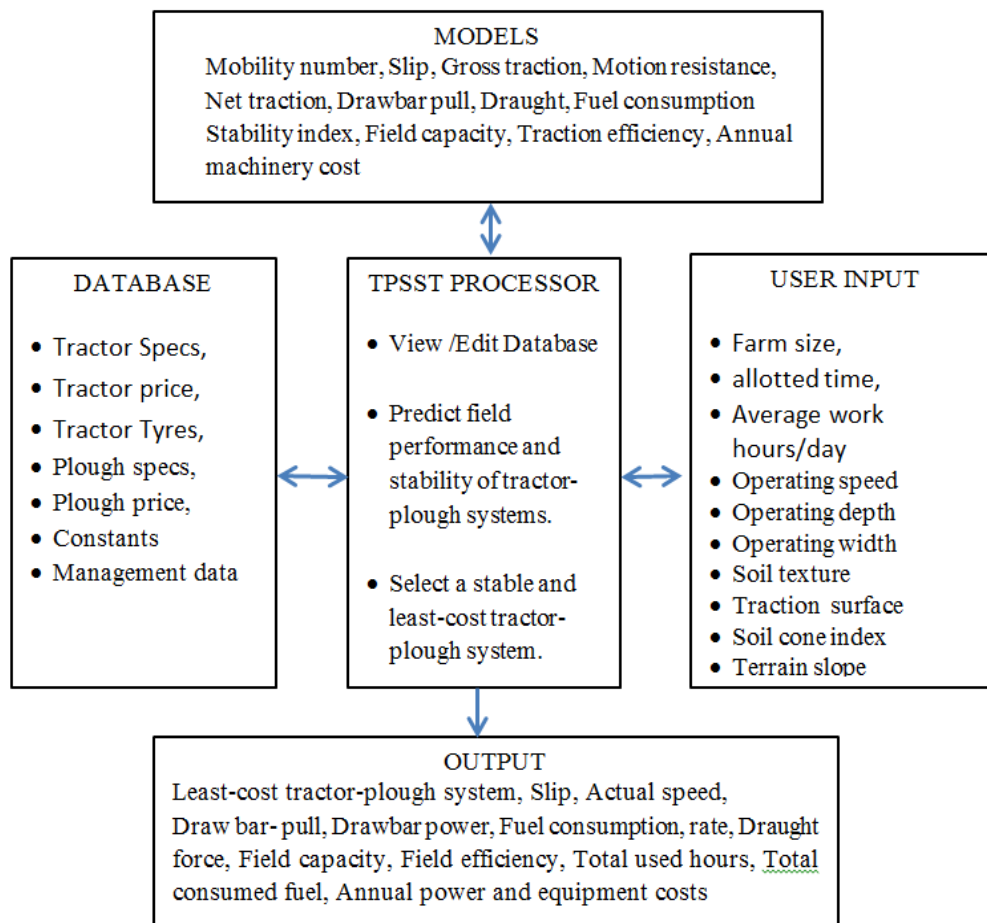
MODELS
Mobility number, Slip, Gross traction, Motion resistance, Net traction, Drawbar pull, Draught, Fuel consumption Stability index, Field capacity, Traction efficiency, Annual machinery cost

DATABASE

- Tractor Specs,
- Tractor price,
- Tractor Tyres,
- Plough specs,
- Plough price,
- Constants
- Management data

TPSST PROCESSOR

- View /Edit Database
- Predict field performance and stability of tractor-plough systems.
- Select a stable and least-cost tractor-plough system.

USER INPUT

- Farm size,
- allotted time,
- Average work hours/day
- Operating speed
- Operating depth
- Operating width
- Soil texture
- Traction surface
- Soil cone index
- Terrain slope

OUTPUT
Least-cost tractor-plough system, Slip, Actual speed, Draw bar- pull, Drawbar power, Fuel consumption, rate, Draught force, Field capacity, Field efficiency, Total used hours, Total consumed fuel, Annual power and equipment costs